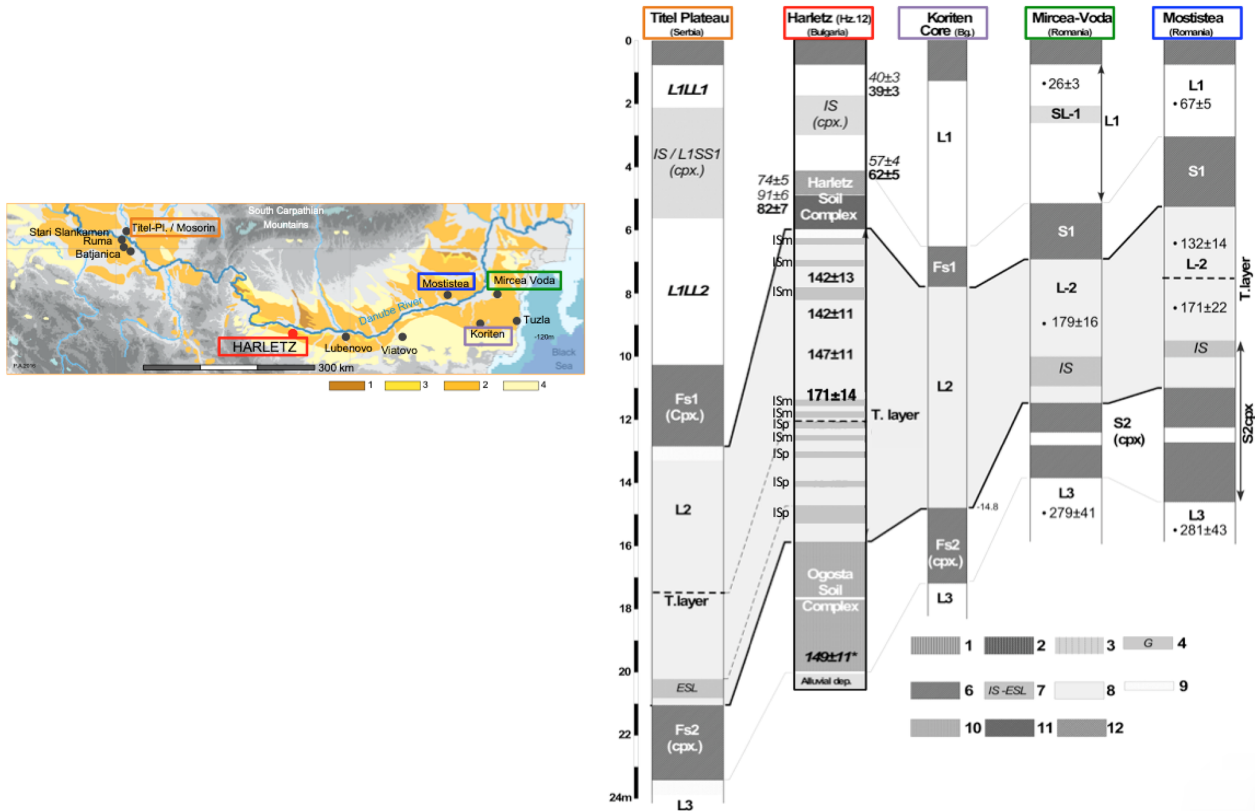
South Carpathian Mountains

Stari Slankamen
Titel-Pl. / Mosorin
Ruma
Batjanica
Mostistea
Mircea Voda
Danube River
Tuzla
-120m
Black Sea
HARLETZ
Lubenovo
Viatovo
Koriten
300 km
1
3
2
4

Titel Plateau (Serbia)
Harletz (Hz.12) (Bulgaria)
Koriten Core (Bg.)
Mircea-Voda (Romania)
Mostistea (Romania)

0
2
4
6
8
10
12
14
16
18
20
22
24m

L1LL1
IS / L1SS1 (cpx.)
L1LL2
Fs1 (Cpx.)
L2
T.layer
ESL
Fs2 (cpx.)
L3

40±3
39±3
IS (cpx.)
57±4
62±5
74±5
91±6
82±7
Harletz Soil Complex
ISm
ISm
ISm
142±13
142±11
147±11
171±14
ISm
ISm
ISp
ISm
ISp
ISp
ISp
T. layer
Ogosta Soil Complex
149±11*
Alluvial dep.

L1
Fs1
L2
-14.8
Fs2 (cpx.)
L3

• 26±3
SL-1
L1
S1
L-2
• 179±16
IS
S2 (cpx)
L3
• 279±41

L1
• 67±5
S1
• 132±14
L-2
• 171±22
IS
T. layer
S2cpx
L3
• 281±43

1
2
3
G 4
6
IS -ESL 7
8
9
10
11
12